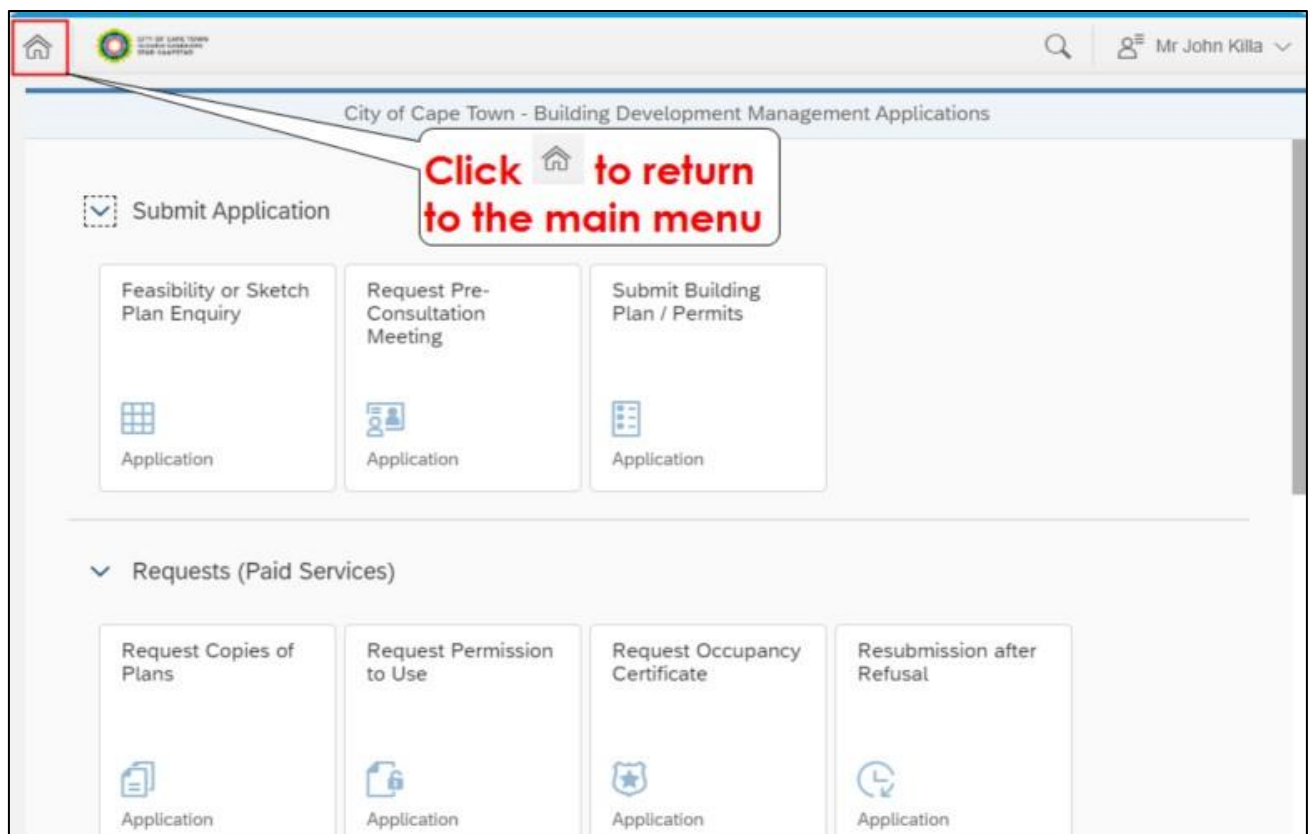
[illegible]

Mr John Killa

City of Cape Town - Building Development Management Applications

Click to return to the main menu

Submit Application

Feasibility or Sketch Plan Enquiry

Application

Request Pre-Consultation Meeting

Application

Submit Building Plan / Permits

Application

Requests (Paid Services)

Request Copies of Plans

Application

Request Permission to Use

Application

Request Occupancy Certificate

Application

Resubmission after Refusal

Application